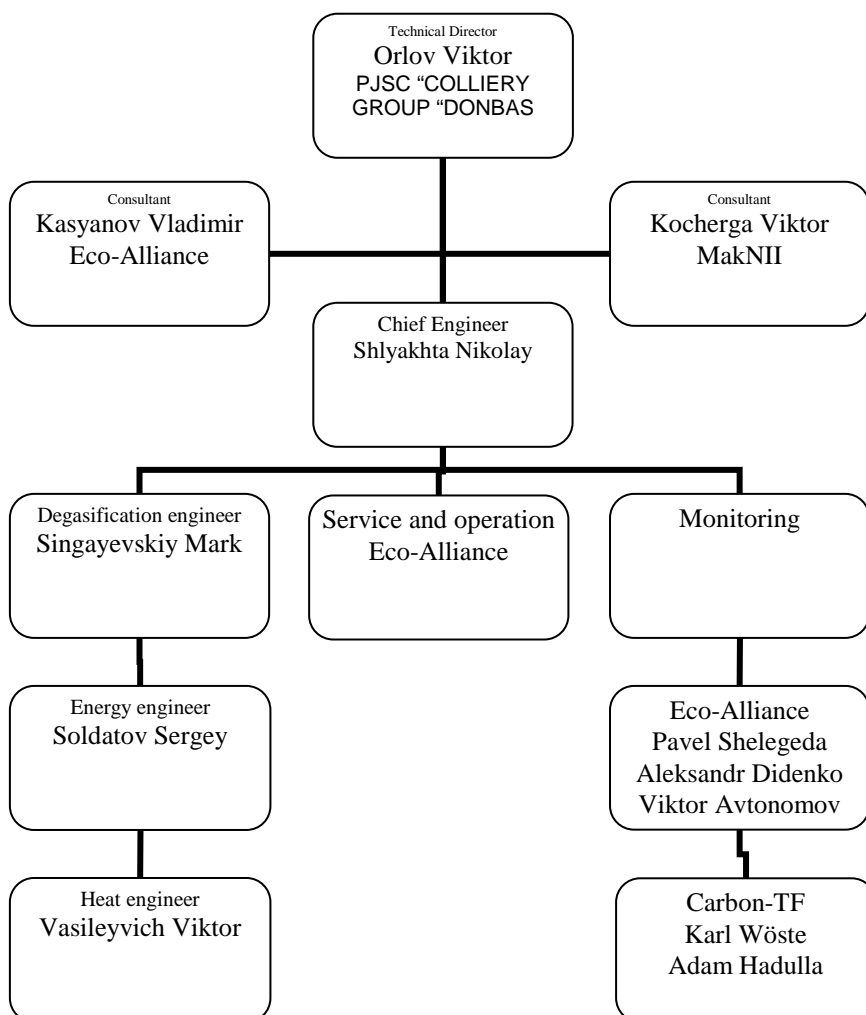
Technical Director
Orlov Viktor
PJSC "COLLIERY GROUP "DONBAS

Consultant
Kasyanov Vladimir
Eco-Alliance

Consultant
Kocherga Viktor
MakNII

Chief Engineer
Shlyakhta Nikolay

Degasification engineer
Singayevskiy Mark

Service and operation
Eco-Alliance

Monitoring

Energy engineer
Soldatov Sergey

Eco-Alliance
Pavel Shelegeda
Aleksandr Didenko
Viktor Avtonomov

Heat engineer
Vasileyvich Viktor

Carbon-TF
Karl Wöste
Adam Hadulla